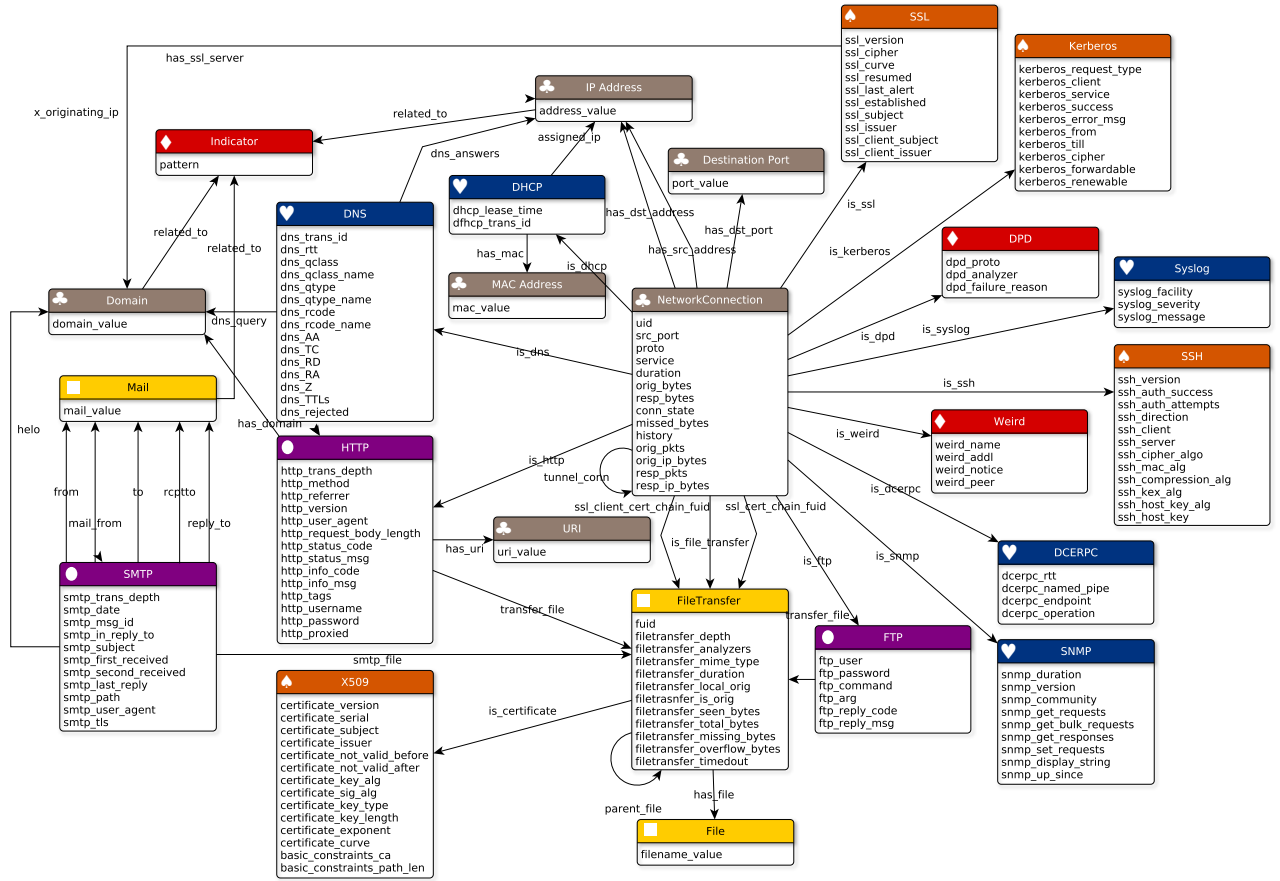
SSL
ssl_version
ssl_cipher
ssl_curve
ssl_resumed
ssl_last_alert
ssl_established
ssl_subject
ssl_issuer
ssl_client_subject
ssl_client_issuer

Kerberos
kerberos_request_type
kerberos_client
kerberos_service
kerberos_success
kerberos_error_msg
kerberos_from
kerberos_till
kerberos_cipher
kerberos_forwardable
kerberos_renewable

has_ssl_server

x_originating_ip

IP Address
address_value

related_to

Indicator
pattern

assigned_ip

dns_answers

Destination Port
port_value

DHCP
dhcp_lease_time
dfhcp_trans_id

has_dst_address

has_dst_port

is_ssl

related_to

related_to

DNS
dns_trans_id
dns_rtt
dns_qclass
dns_qclass_name
dns_qtype
dns_qtype_name
dns_rcode
dns_rcode_name
dns_AA
dns_TC
dns_RD
dns_RA
dns_Z
dns_TTLs
dns_rejected

has_mac

has_src_address

is_kerberos

DPD
dpd_proto
dpd_analyzer
dpd_failure_reason

Syslog
syslog_facility
syslog_severity
syslog_message

is_dhcp

MAC Address
mac_value

Domain
domain_value

NetworkConnection
uid
src_port
proto
service
duration
orig_bytes
resp_bytes
conn_state
missed_bytes
history
orig_pkts
orig_ip_bytes
resp_pkts
resp_ip_bytes

is_dpd

is_syslog

dns_query

SSH
ssh_version
ssh_auth_success
ssh_auth_attempts
ssh_direction
ssh_client
ssh_server
ssh_cipher_algo
ssh_mac_alg
ssh_compression_alg
ssh_kex_alg
ssh_host_key_alg
ssh_host_key

is_dns

Mail
mail_value

is_ssh

helo

has_domain

Weird
weird_name
weird_addl
weird_notice
weird_peer

is_weird

HTTP
http_trans_depth
http_method
http_referrer
http_version
http_user_agent
http_request_body_length
http_status_code
http_status_msg
http_info_code
http_info_msg
http_tags
http_username
http_password
http_proxied

is_http

tunnel_conn

from

to

rcptto

is_dcerpc

mail_from

reply_to

ssl_client_cert_chain_fuid

ssl_cert_chain_fuid

URI
uri_value

has_uri

DCERPC
dcerpc_rtt
dcerpc_named_pipe
dcerpc_endpoint
dcerpc_operation

is_file_transfer

is_ftp

is_snmp

SMTP
smtp_trans_depth
smtp_date
smtp_msg_id
smtp_in_reply_to
smtp_subject
smtp_first_received
smtp_second_received
smtp_last_reply
smtp_path
smtp_user_agent
smtp_tls

FileTransfer
fuid
filetransfer_depth
filetransfer_analyzers
filetransfer_mime_type
filetransfer_duration
filetransfer_local_orig
filetrasnfer_is_orig
filetransfer_seen_bytes
filetransfer_total_bytes
filetransfer_missing_bytes
filetransfer_overflow_bytes
filetransfer_timedout

transfer_file

transfer_file

FTP
ftp_user
ftp_password
ftp_command
ftp_arg
ftp_reply_code
ftp_reply_msg

SNMP
snmp_duration
snmp_version
snmp_community
snmp_get_requests
snmp_get_bulk_requests
snmp_get_responses
snmp_set_requests
snmp_display_string
snmp_up_since

smtp_file

X509
certificate_version
certificate_serial
certificate_subject
certificate_issuer
certificate_not_valid_before
certificate_not_valid_after
certificate_key_alg
certificate_sig_alg
certificate_key_type
certificate_key_length
certificate_exponent
certificate_curve
basic_constraints_ca
basic_constraints_path_len

is_certificate

has_file

parent_file

File
filename_value